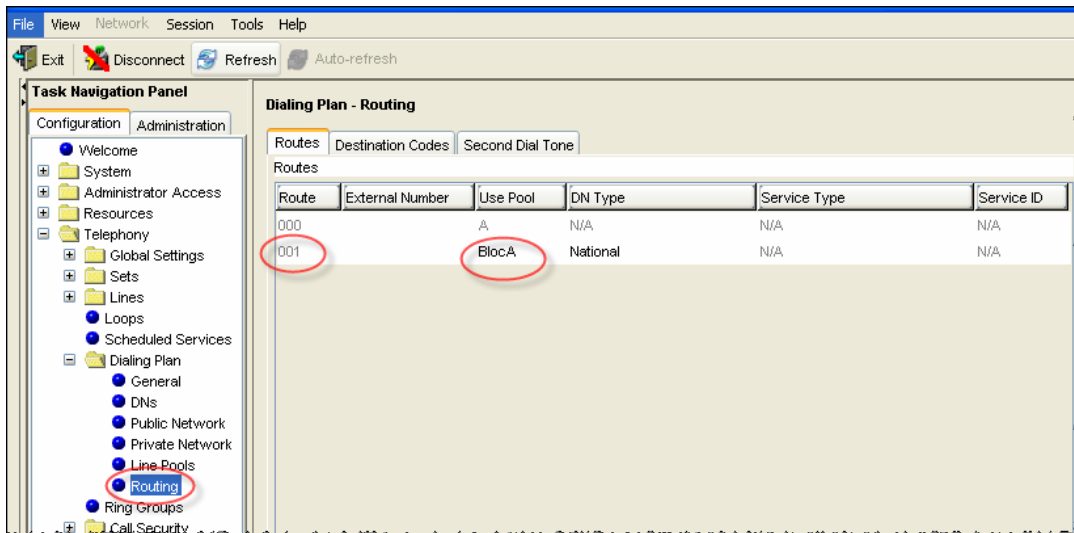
File View Network Session Tools Help

Exit Disconnect Refresh Auto-refresh

Task Navigation Panel

Configuration Administration

Welcome
System
Administrator Access
Resources
Telephony
Global Settings
Sets
Lines
Loops
Scheduled Services
Dialing Plan
General
DNs
Public Network
Private Network
Line Pools
Routing
Ring Groups
Call Security

Dialing Plan - Routing

Routes Destination Codes Second Dial Tone

Routes

| Route | External Number | Use Pool | DN Type | Service Type | Service ID |
|---|---|---|---|---|---|
| 000 | | A | N/A | N/A | N/A |
| 001 | | BlocA | National | N/A | N/A |